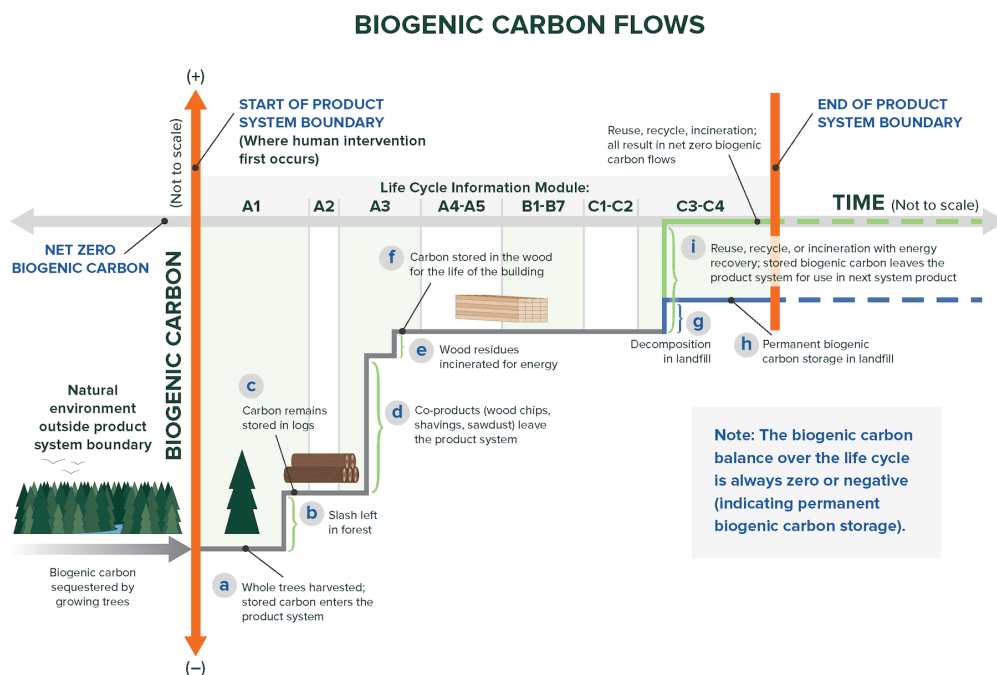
BIOGENIC CARBON FLOWS

(+)

(Not to scale)

START OF PRODUCT SYSTEM BOUNDARY (Where human intervention first occurs)

Reuse, recycle, incineration; all result in net zero biogenic carbon flows

END OF PRODUCT SYSTEM BOUNDARY

Life Cycle Information Module:

A1 A2 A3 A4-A5 B1-B7 C1-C2 C3-C4

TIME (Not to scale)

NET ZERO BIOGENIC CARBON

BIOGENIC CARBON

f Carbon stored in the wood for the life of the building

i Reuse, recycle, or incineration with energy recovery; stored biogenic carbon leaves the product system for use in next system product

g Decomposition in landfill

h Permanent biogenic carbon storage in landfill

e Wood residues incinerated for energy

c Carbon remains stored in logs

d Co-products (wood chips, shavings, sawdust) leave the product system

Natural environment outside product system boundary

Note: The biogenic carbon balance over the life cycle is always zero or negative (indicating permanent biogenic carbon storage).

b Slash left in forest

Biogenic carbon sequestered by growing trees

a Whole trees harvested; stored carbon enters the product system

(–)